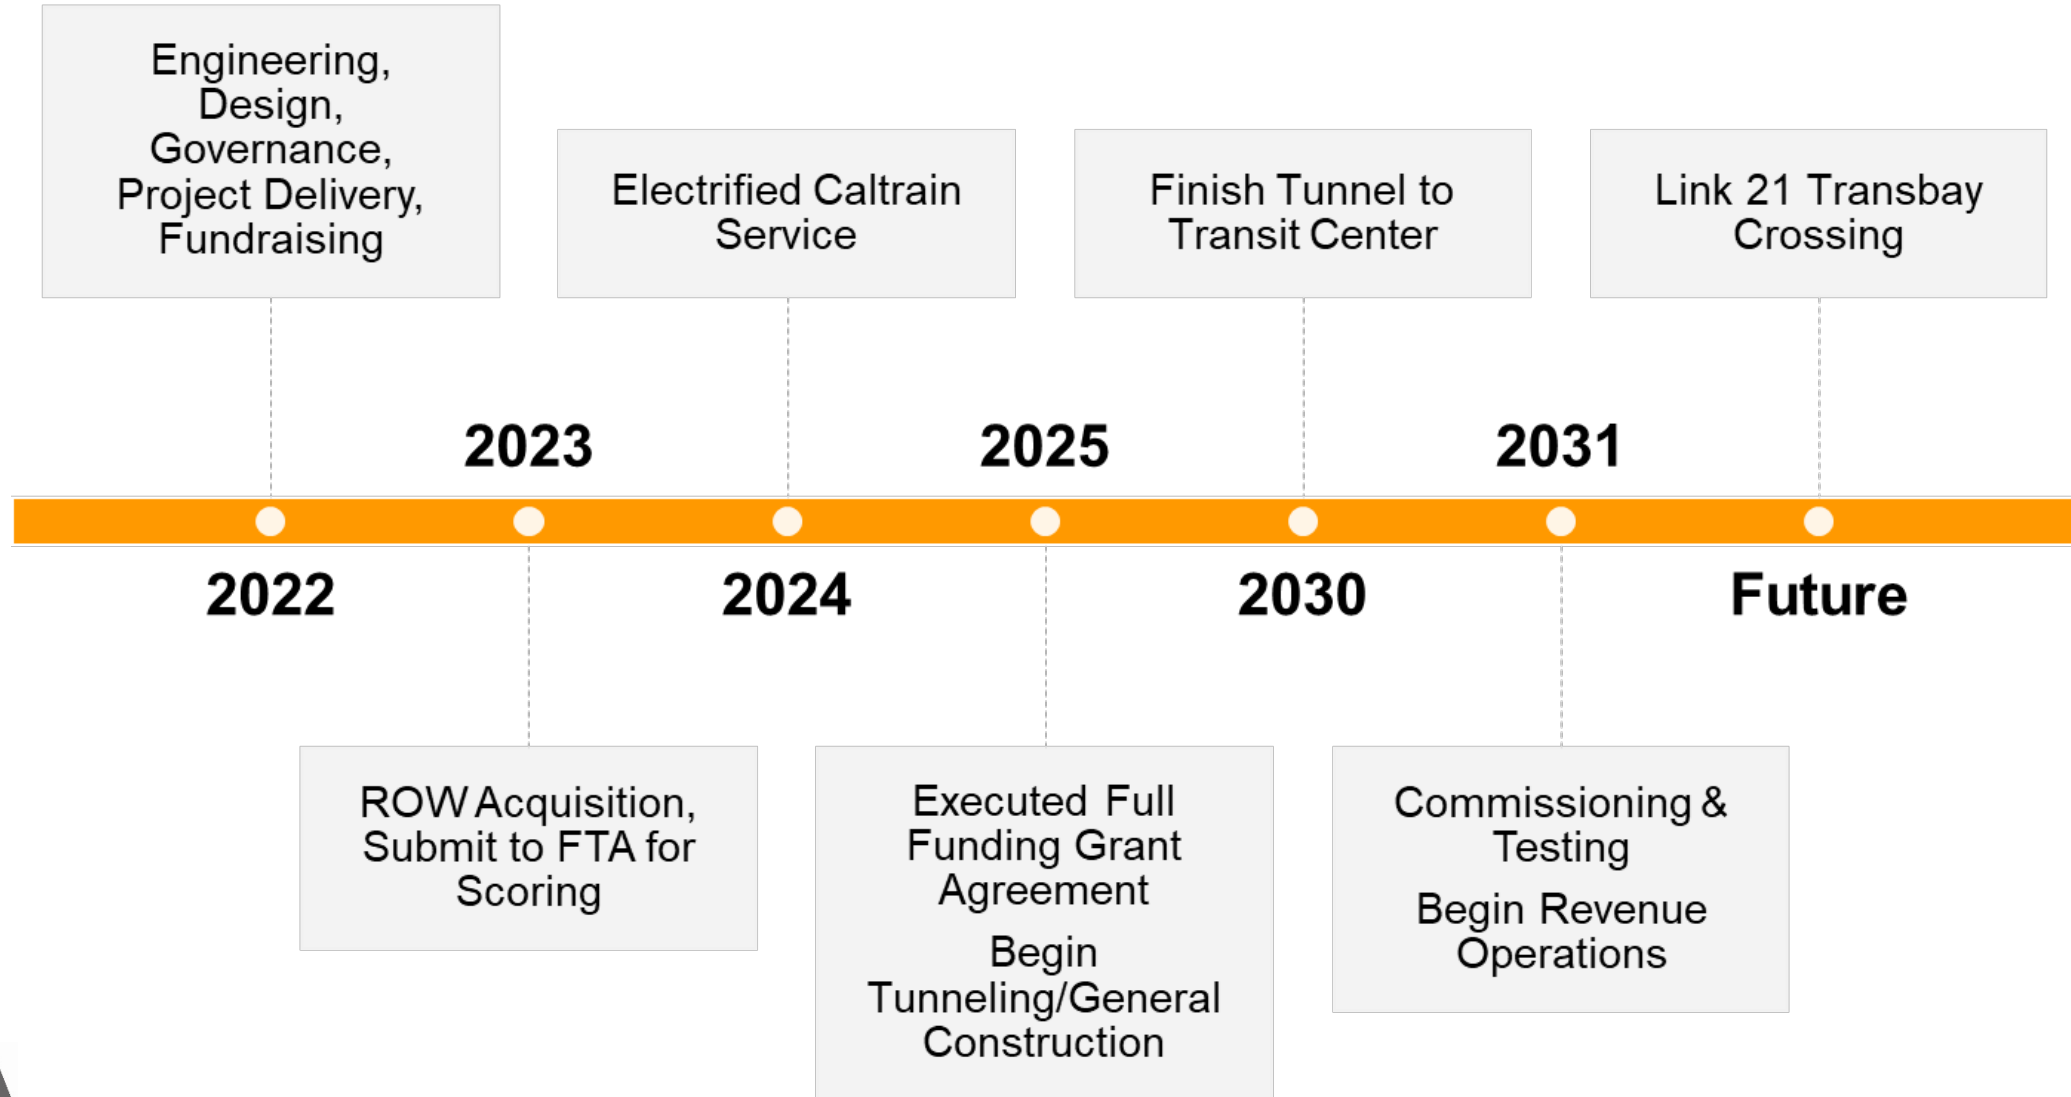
2022
Engineering, Design, Governance, Project Delivery, Fundraising

2023
ROW Acquisition, Submit to FTA for Scoring

2024
Electrified Caltrain Service

2025
Executed Full Funding Grant Agreement

Begin Tunneling/General Construction

2030
Finish Tunnel to Transit Center

2031
Commissioning & Testing

Begin Revenue Operations

Future
Link 21 Transbay Crossing